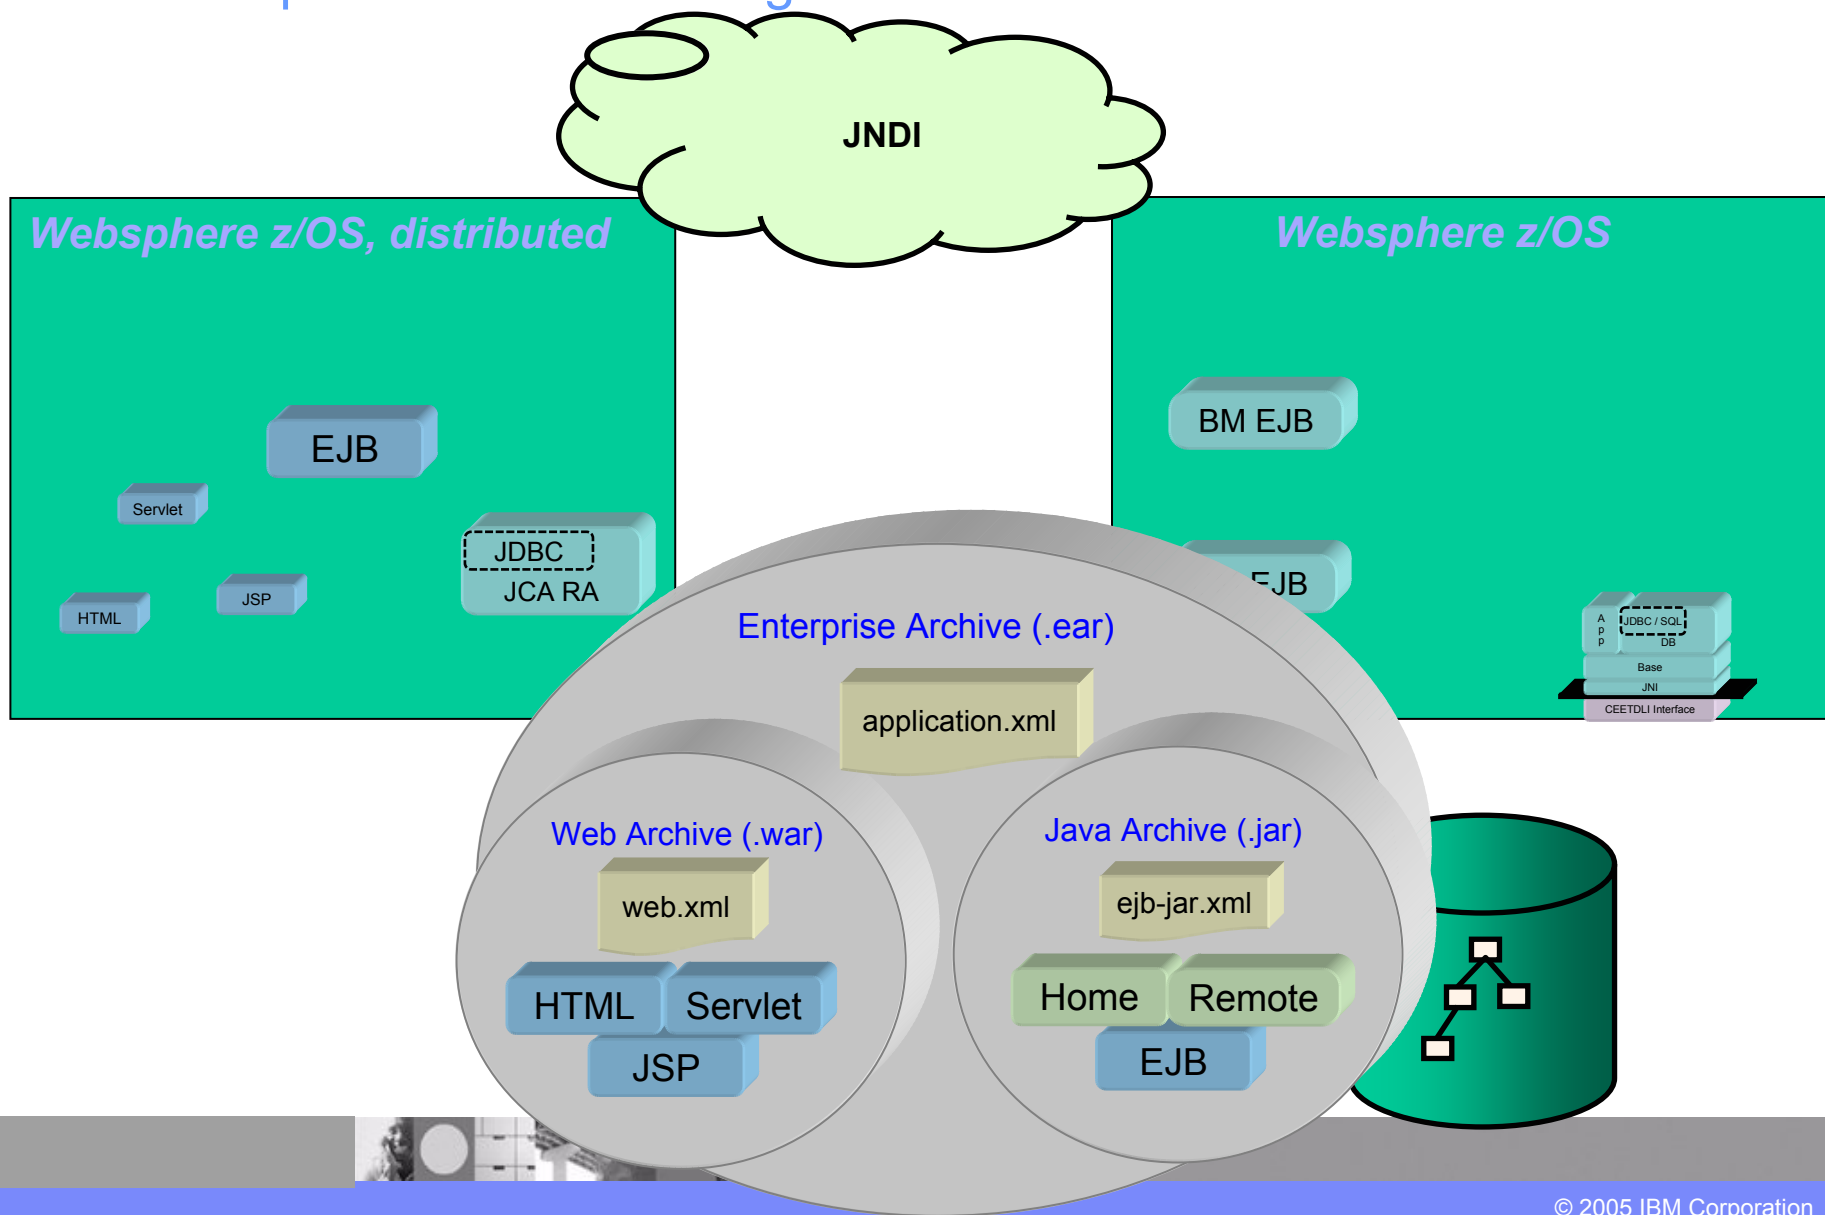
JNDI

Websphere z/OS, distributed

EJB

Servlet

JDBC

JCA RA

HTML

JSP

Websphere z/OS

BM EJB

EJB

A p p

JDBC / SQL

DB

Base

JNI

CEETDLI Interface

Enterprise Archive (.ear)

application.xml

Web Archive (.war)

web.xml

HTML

Servlet

JSP

Java Archive (.jar)

ejb-jar.xml

Home

Remote

EJB

© 2005 IBM Corporation